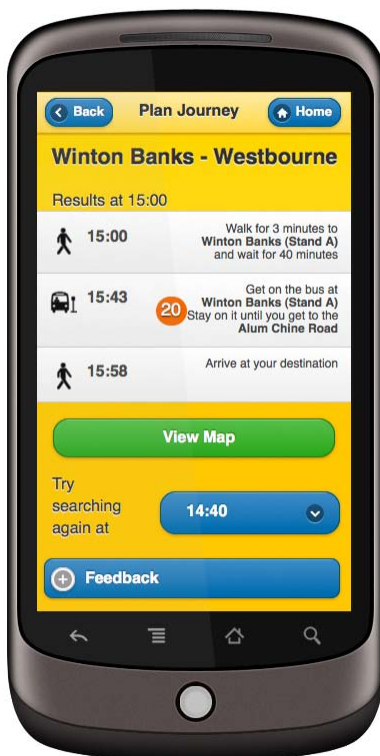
Back Plan Journey Home

Winton Banks - Westbourne

Results at 15:00

15:00 Walk for 3 minutes to Winton Banks (Stand A) and wait for 40 minutes

15:43 20 Get on the bus at Winton Banks (Stand A) Stay on it until you get to the Alum Chine Road

15:58 Arrive at your destination

View Map

Try searching again at 14:40

Feedback